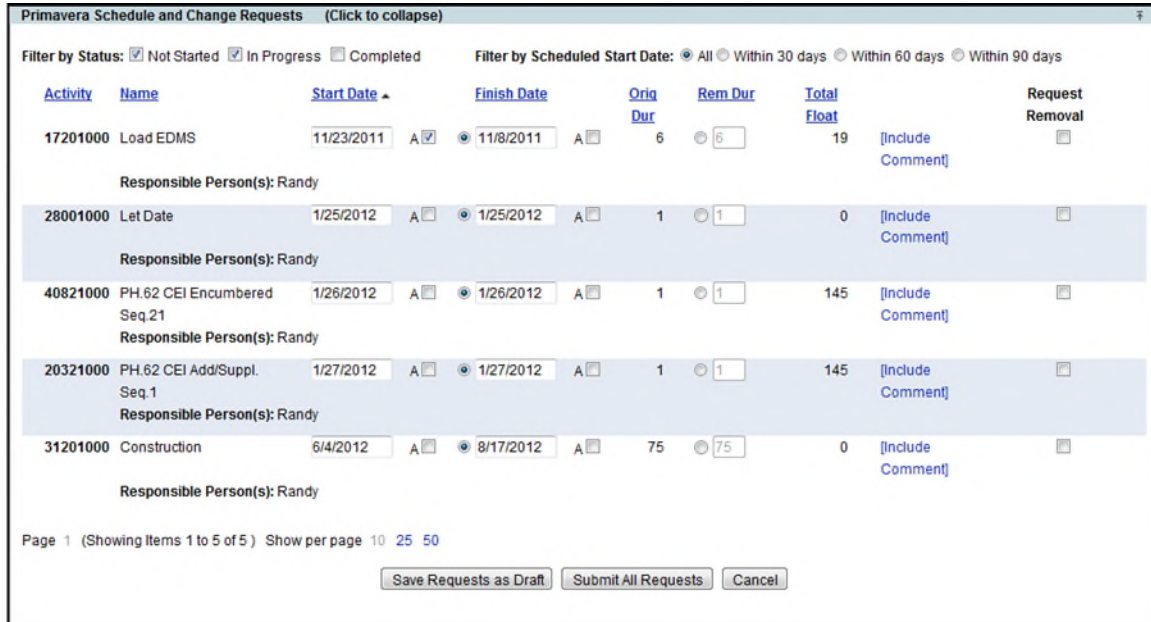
Primavera Schedule and Change Requests (Click to collapse)

Filter by Status: Not Started In Progress Completed

Filter by Scheduled Start Date: All Within 30 days Within 60 days Within 90 days

| Activity | Name | Start Date ▲ | | Finish Date | | Orig Dur | Rem Dur | Total Float | | Request Removal |
|---|---|---|---|---|---|---|---|---|---|---|
| 17201000 | Load EDMS | 11/23/2011 | A | 11/8/2011 | A | 6 | 6 | 19 | [Include Comment] | |
| | Responsible Person(s): Randy | | | | | | | | | |
| 28001000 | Let Date | 1/25/2012 | A | 1/25/2012 | A | 1 | 1 | 0 | [Include Comment] | |
| | Responsible Person(s): Randy | | | | | | | | | |
| 40821000 | PH.62 CEI Encumbered Seq.21 | 1/26/2012 | A | 1/26/2012 | A | 1 | 1 | 145 | [Include Comment] | |
| | Responsible Person(s): Randy | | | | | | | | | |
| 20321000 | PH.62 CEI Add/Suppl. Seq.1 | 1/27/2012 | A | 1/27/2012 | A | 1 | 1 | 145 | [Include Comment] | |
| | Responsible Person(s): Randy | | | | | | | | | |
| 31201000 | Construction | 6/4/2012 | A | 8/17/2012 | A | 75 | 75 | 0 | [Include Comment] | |
| | Responsible Person(s): Randy | | | | | | | | | |

Page 1 (Showing Items 1 to 5 of 5 ) Show per page 10 25 50

Save Requests as Draft Submit All Requests Cancel